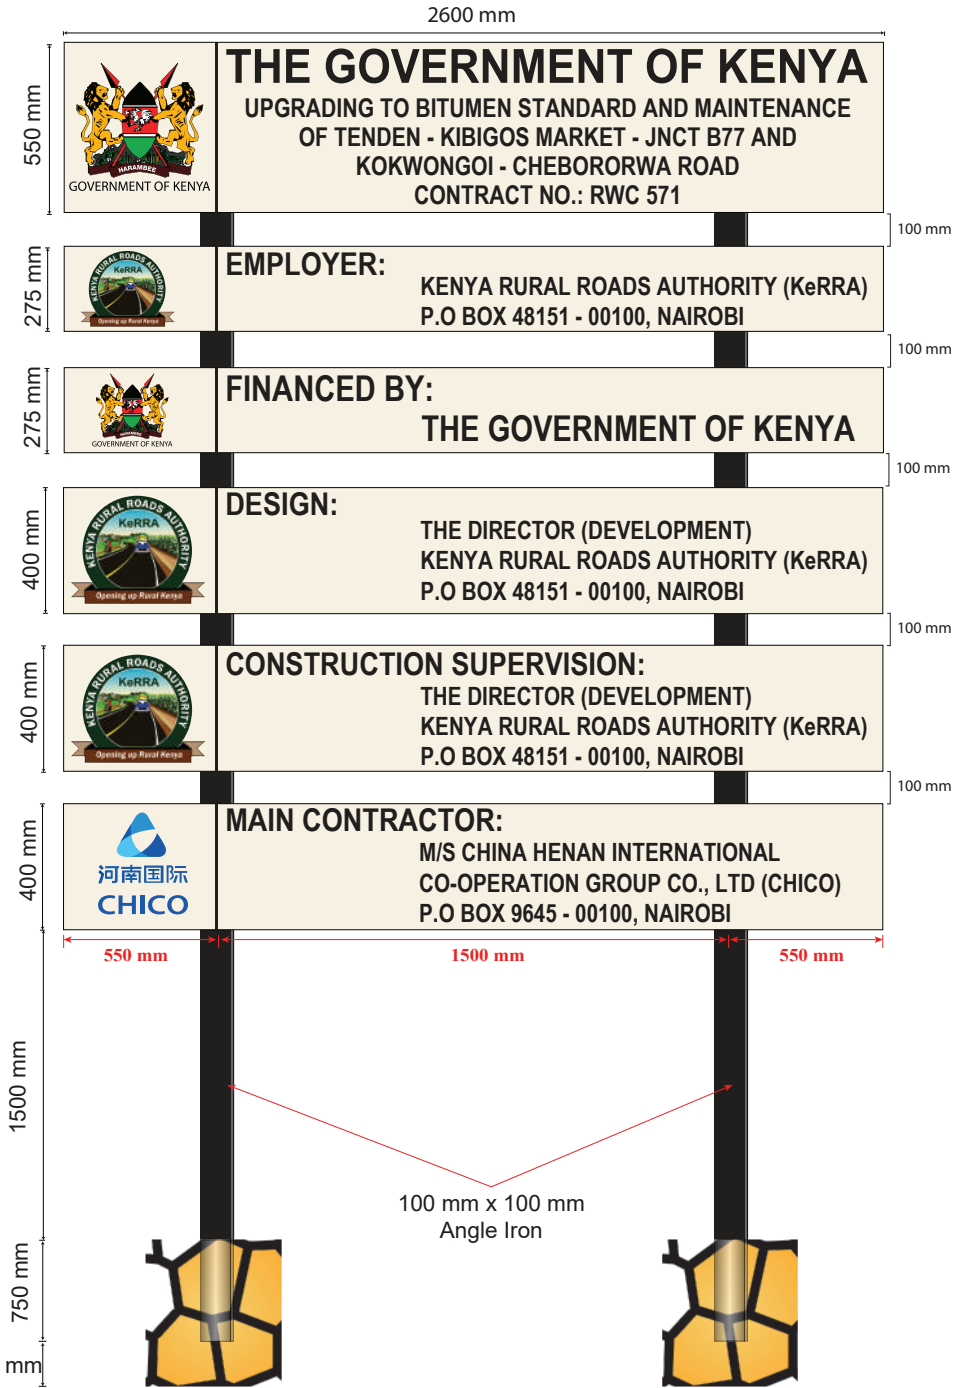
2600 mm

550 mm

HARAMBEE
GOVERNMENT OF KENYA

THE GOVERNMENT OF KENYA
UPGRADING TO BITUMEN STANDARD AND MAINTENANCE OF TENDEN - KIBIGOS MARKET - JNCT B77 AND KOKWONGOI - CHEBORORWA ROAD
CONTRACT NO.: RWC 571

100 mm

275 mm

KENYA RURAL ROADS AUTHORITY
KeRRA
Opening up Rural Kenya

EMPLOYER:
KENYA RURAL ROADS AUTHORITY (KeRRA)
P.O BOX 48151 - 00100, NAIROBI

100 mm

275 mm

GOVERNMENT OF KENYA

FINANCED BY:
THE GOVERNMENT OF KENYA

100 mm

400 mm

KENYA RURAL ROADS AUTHORITY
KeRRA
Opening up Rural Kenya

DESIGN:
THE DIRECTOR (DEVELOPMENT)
KENYA RURAL ROADS AUTHORITY (KeRRA)
P.O BOX 48151 - 00100, NAIROBI

100 mm

400 mm

KENYA RURAL ROADS AUTHORITY
KeRRA
Opening up Rural Kenya

CONSTRUCTION SUPERVISION:
THE DIRECTOR (DEVELOPMENT)
KENYA RURAL ROADS AUTHORITY (KeRRA)
P.O BOX 48151 - 00100, NAIROBI

100 mm

400 mm

河南国际
CHICO

MAIN CONTRACTOR:
M/S CHINA HENAN INTERNATIONAL CO-OPERATION GROUP CO., LTD (CHICO)
P.O BOX 9645 - 00100, NAIROBI

550 mm
1500 mm
550 mm

1500 mm

100 mm x 100 mm
Angle Iron

750 mm

mm